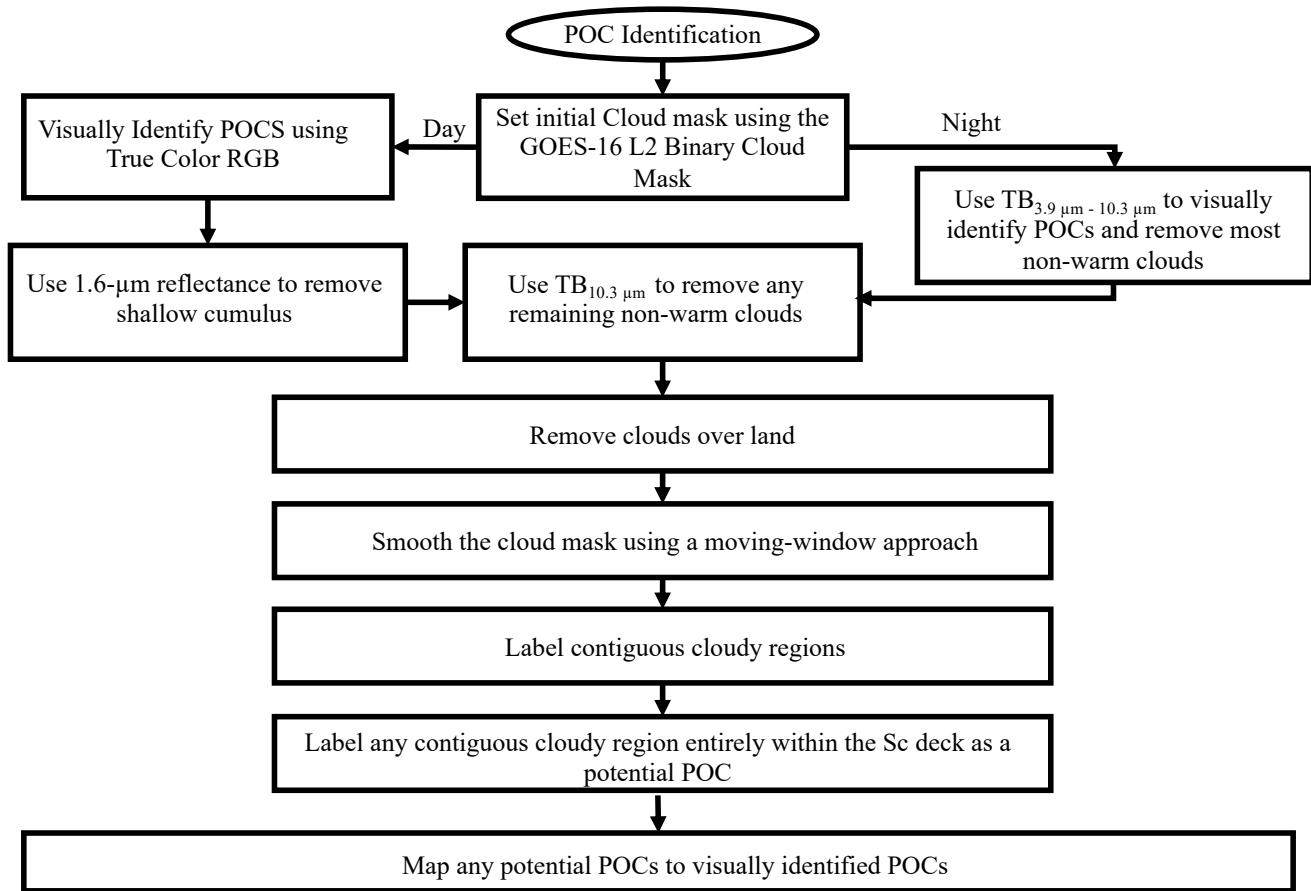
POC Identification

Visually Identify POCS using True Color RGB

Day

Set initial Cloud mask using the GOES-16 L2 Binary Cloud Mask

Night

Use $TB_{3.9\ \mu m\ -\ 10.3\ \mu m}$ to visually identify POCs and remove most non-warm clouds

Use 1.6-μm reflectance to remove shallow cumulus

Use $TB_{10.3\ \mu m}$ to remove any remaining non-warm clouds

Remove clouds over land

Smooth the cloud mask using a moving-window approach

Label contiguous cloudy regions

Label any contiguous cloudy region entirely within the Sc deck as a potential POC

Map any potential POCs to visually identified POCs